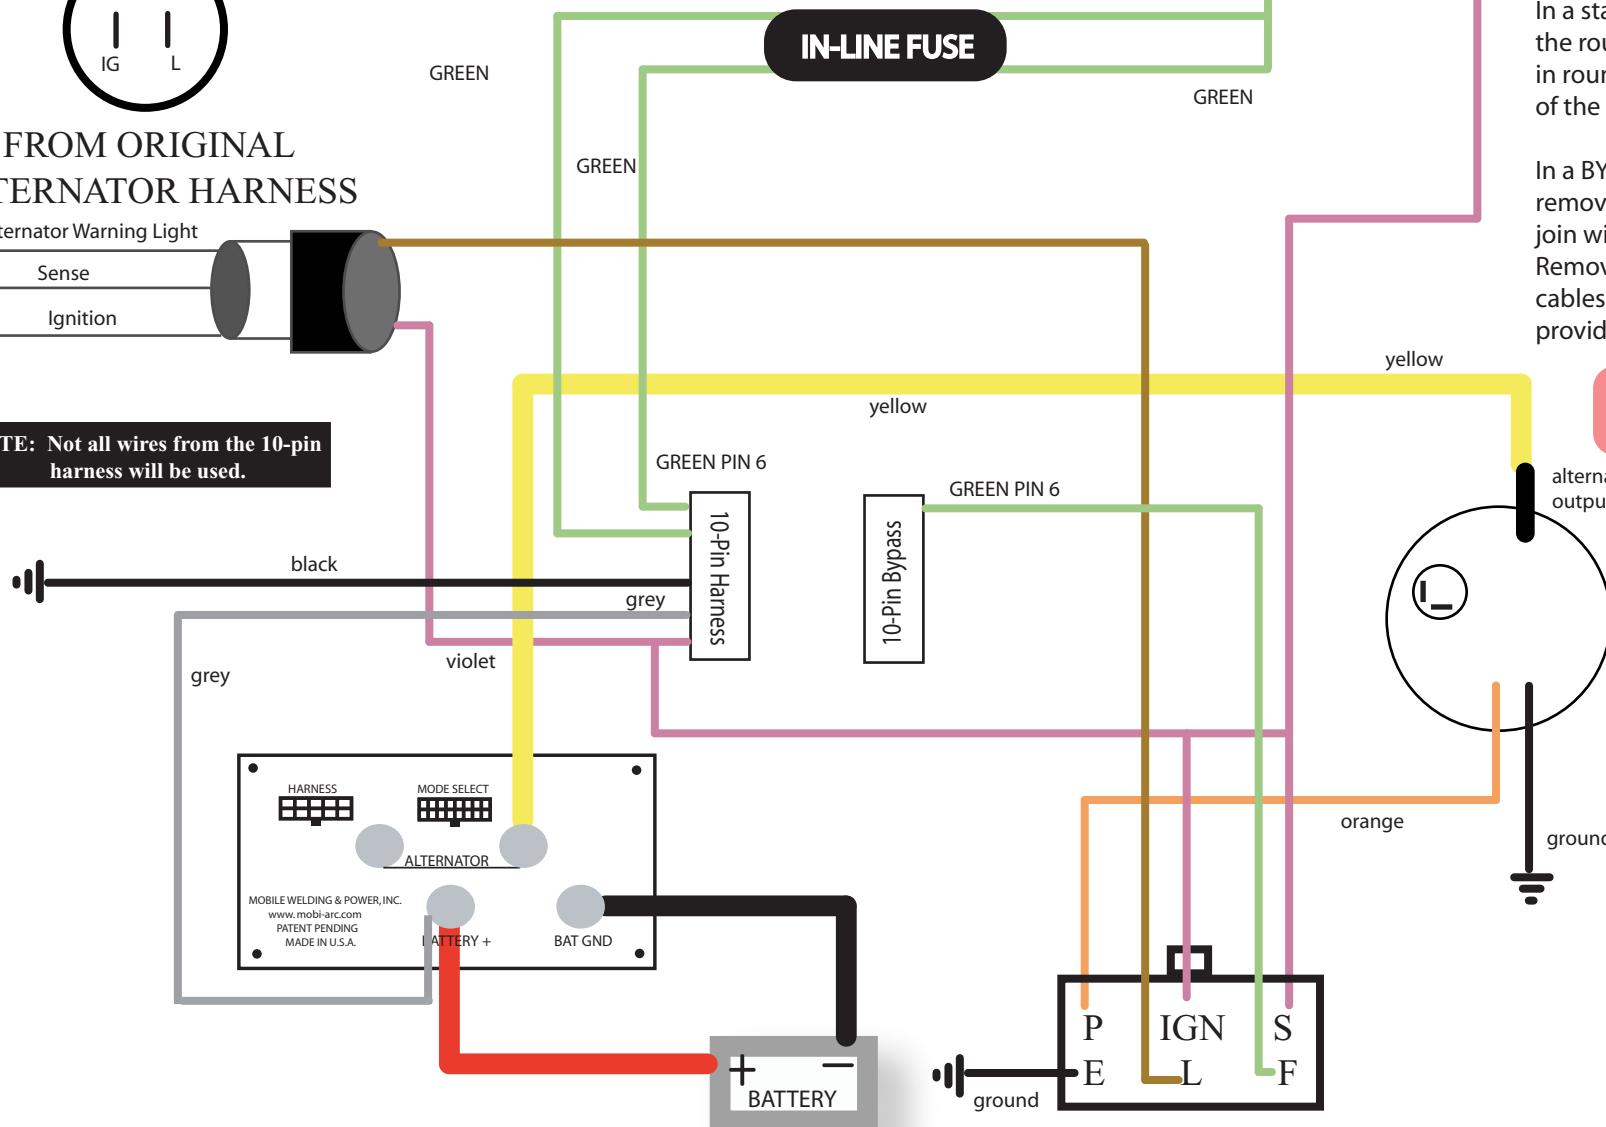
IG L

FROM ORIGINAL
TERNATOR HARNESS

ternator Warning Light
Sense
Ignition

GREEN

IN-LINE FUSE

GREEN

GREEN

In a sta
the rou
in roun
of the

In a BY
remov
join wi
Remov
cables
provid

yellow

yellow

TE: Not all wires from the 10-pin harness will be used.

GREEN PIN 6

GREEN PIN 6

10-Pin Harness

10-Pin Bypass

alterna
outpu

black

grey

grey

violet

HARNESS

MODE SELECT

ALTERNATOR

MOBILE WELDING & POWER, INC.
www.mobi-arc.com
PATENT PENDING
MADE IN U.S.A.

ATTERY +

BAT GND

orange

ground

+ −
BATTERY

ground

P IGN S
E L F